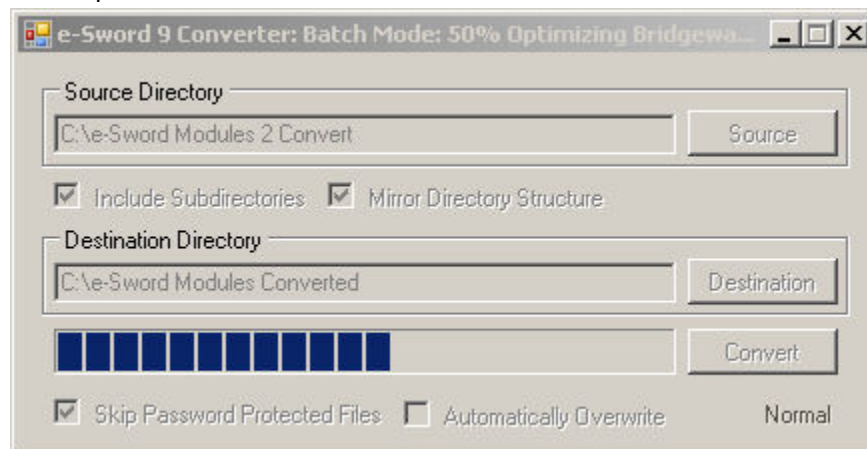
e-Sword 9 Converter: Batch Mode: 50% Optimizing Bridgewa...

Source Directory

C:\e-Sword Modules 2 Convert

Source

Include Subdirectories

Mirror Directory Structure

Destination Directory

C:\e-Sword Modules Converted

Destination

Convert

Skip Password Protected Files

Automatically Overwrite

Normal